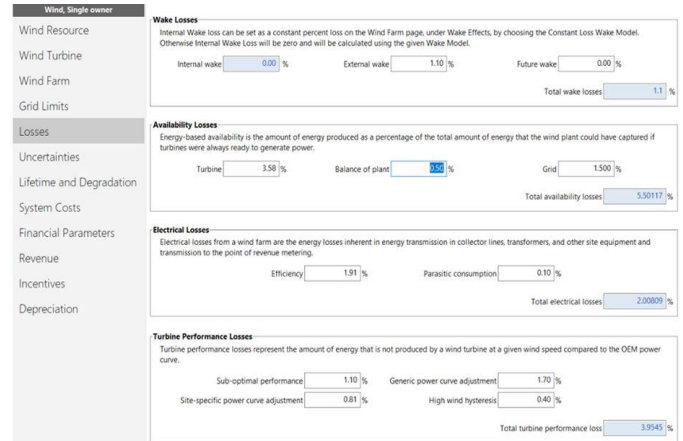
Wind, Single owner

Wind Resource

Wind Turbine

Wind Farm

Grid Limits

Losses

Uncertainties

Lifetime and Degradation

System Costs

Financial Parameters

Revenue

Incentives

Depreciation

Wake Losses

Internal Wake loss can be set as a constant percent loss on the Wind Farm page, under Wake Effects, by choosing the Constant Loss Wake Model. Otherwise Internal Wake Loss will be zero and will be calculated using the given Wake Model.

Internal wake 0.00 %

External wake 1.10 %

Future wake 0.00 %

Total wake losses 1.1 %

Availability Losses

Energy-based availability is the amount of energy produced as a percentage of the total amount of energy that the wind plant could have captured if turbines were always ready to generate power.

Turbine 3.58 %

Balance of plant 0.50 %

Grid 1.500 %

Total availability losses 5.50117 %

Electrical Losses

Electrical losses from a wind farm are the energy losses inherent in energy transmission in collector lines, transformers, and other site equipment and transmission to the point of revenue metering.

Efficiency 1.91 %

Parasitic consumption 0.10 %

Total electrical losses 2.00809 %

Turbine Performance Losses

Turbine performance losses represent the amount of energy that is not produced by a wind turbine at a given wind speed compared to the OEM power curve.

Sub-optimal performance 1.10 %

Generic power curve adjustment 1.70 %

Site-specific power curve adjustment 0.81 %

High wind hysteresis 0.40 %

Total turbine performance loss 3.9545 %